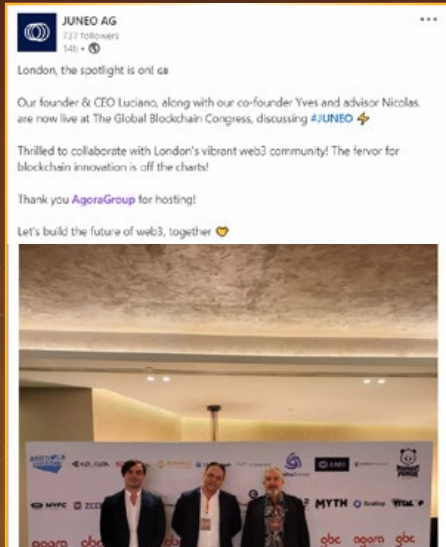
JUNEO AG
737 followers
14h •

London, the spotlight is on! 🇬🇧

Our founder & CEO Luciano, along with our co-founder Yves and advisor Nicolas, are now live at The Global Blockchain Congress, discussing #JUNEO ⚡

Thrilled to collaborate with London's vibrant web3 community! The fervor for blockchain innovation is off the charts!

Thank you AgoraGroup for hosting!

Let's build the future of web3, together 🤝

MYTH
gbc agora gbc agora gbc